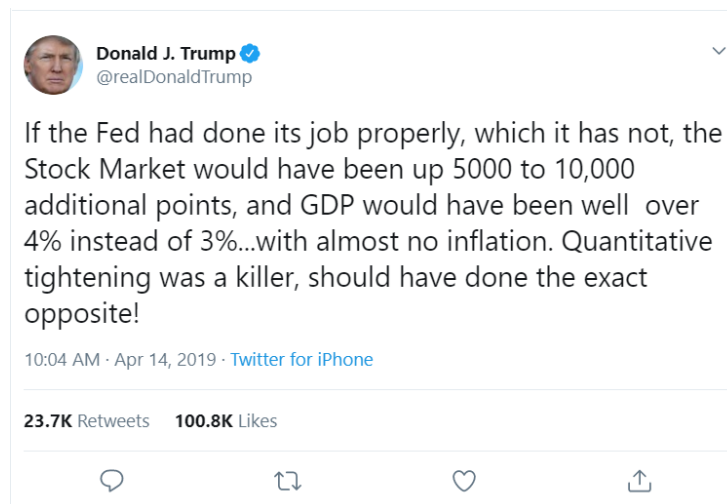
Donald J. Trump
@realDonaldTrump

If the Fed had done its job properly, which it has not, the Stock Market would have been up 5000 to 10,000 additional points, and GDP would have been well over 4% instead of 3%...with almost no inflation. Quantitative tightening was a killer, should have done the exact opposite!

10:04 AM · Apr 14, 2019 · Twitter for iPhone

23.7K Retweets 100.8K Likes